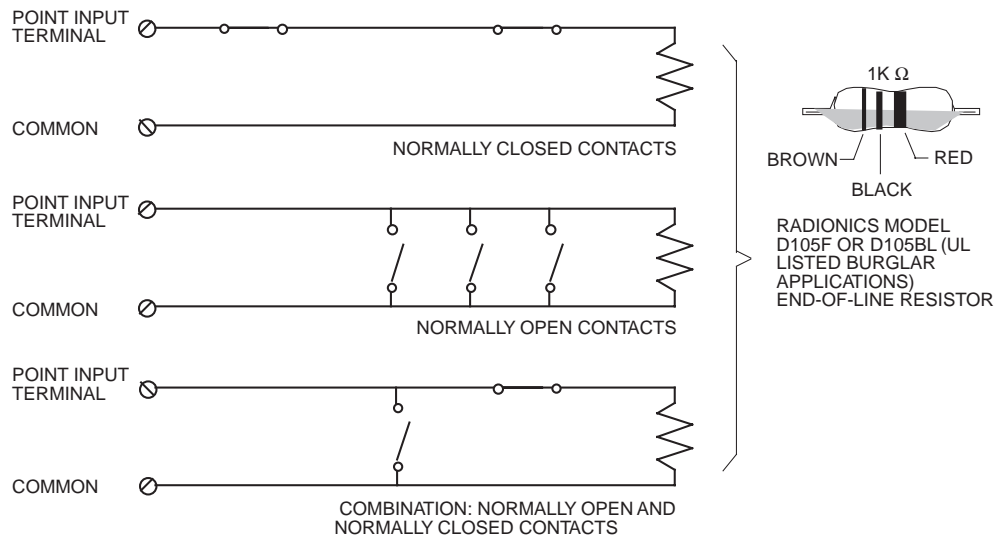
POINT INPUT TERMINAL

COMMON

NORMALLY CLOSED CONTACTS

POINT INPUT TERMINAL

COMMON

NORMALLY OPEN CONTACTS

POINT INPUT TERMINAL

COMMON

COMBINATION: NORMALLY OPEN AND NORMALLY CLOSED CONTACTS

1K $\Omega$

BROWN

BLACK

RED

RADIONICS MODEL D105F OR D105BL (UL LISTED BURGLAR APPLICATIONS) END-OF-LINE RESISTOR